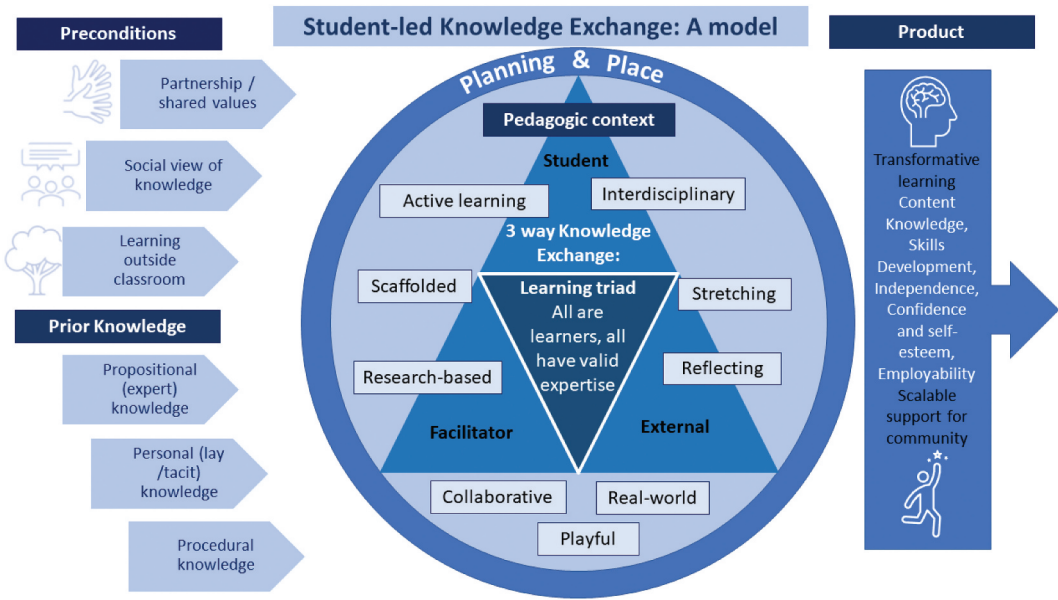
Student-led Knowledge Exchange: A model

Preconditions

Partnership / shared values

Social view of knowledge

Learning outside classroom

Prior Knowledge

Propositional (expert) knowledge

Personal (lay /tacit) knowledge

Procedural knowledge

Planning & Place

Pedagogic context

Student

Active learning

Interdisciplinary

3 way Knowledge Exchange:

Scaffolded

Learning triad
All are learners, all have valid expertise

Stretching

Research-based

Reflecting

Facilitator

External

Collaborative

Real-world

Playful

Product

Transformative learning
Content Knowledge,
Skills Development,
Independence,
Confidence and self-esteem,
Employability
Scalable support for community